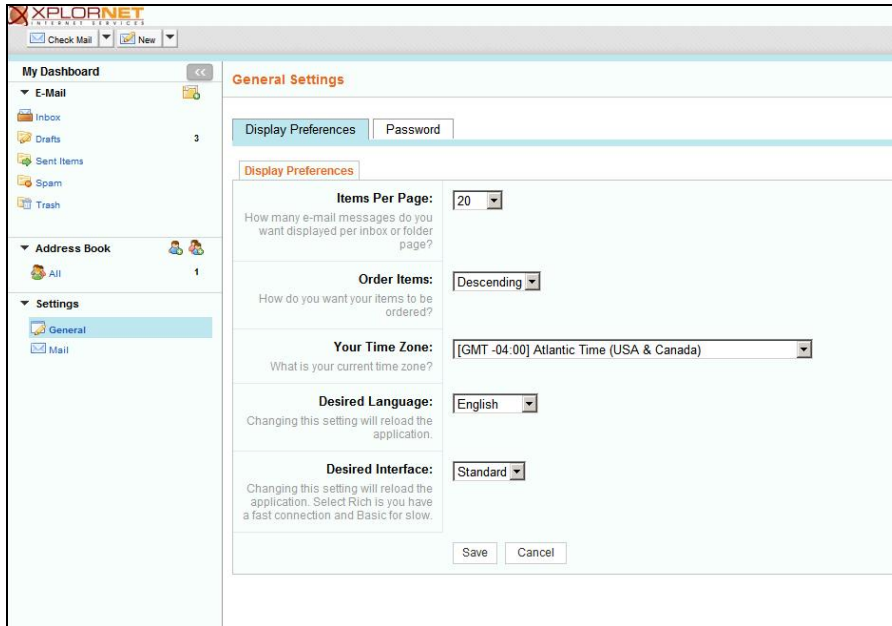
XPLORNET
INTERNET SERVICES

Check Mail
New

My Dashboard
E-Mail
Inbox
Drafts 3
Sent Items
Spam
Trash

Address Book
All 1

Settings
General
Mail

General Settings

Display Preferences
Password

Display Preferences

| | |
|---|---|
| **Items Per Page:** How many e-mail messages do you want displayed per inbox or folder page? | 20 |
| **Order Items:** How do you want your items to be ordered? | Descending |
| **Your Time Zone:** What is your current time zone? | [GMT -04:00] Atlantic Time (USA & Canada) |
| **Desired Language:** Changing this setting will reload the application. | English |
| **Desired Interface:** Changing this setting will reload the application. Select Rich is you have a fast connection and Basic for slow. | Standard |

Save
Cancel